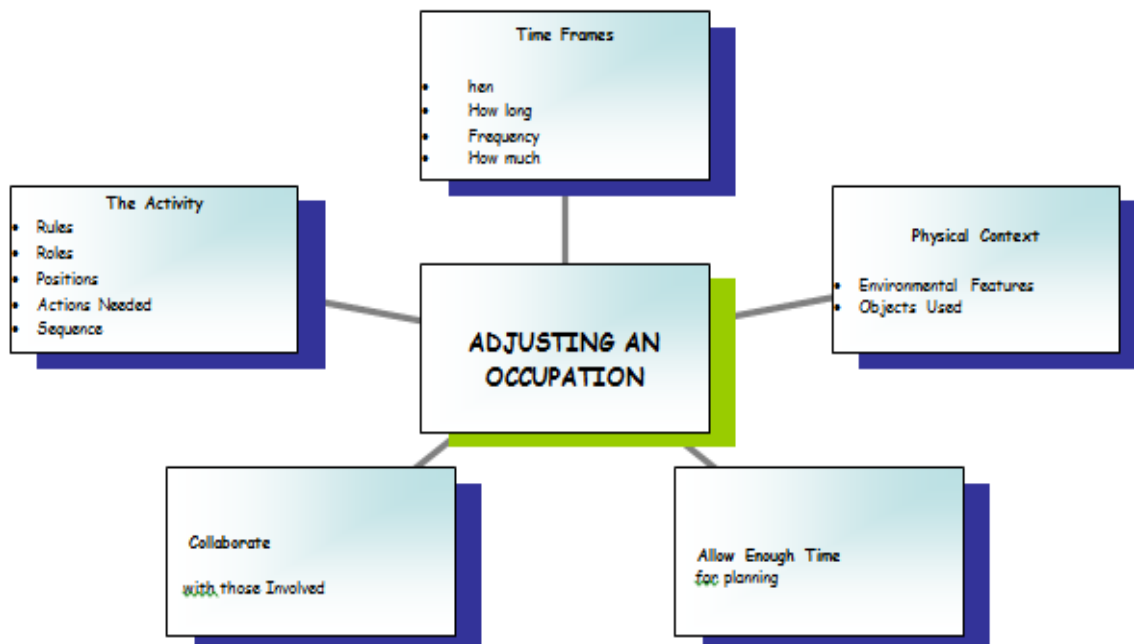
Time Frames

- hen
- How long
- Frequency
- How much

The Activity

- Rules
- Roles
- Positions
- Actions Needed
- Sequence

Physical Context

- Environmental Features
- Objects Used

ADJUSTING AN OCCUPATION

Collaborate

with those Involved

Allow Enough Time for planning